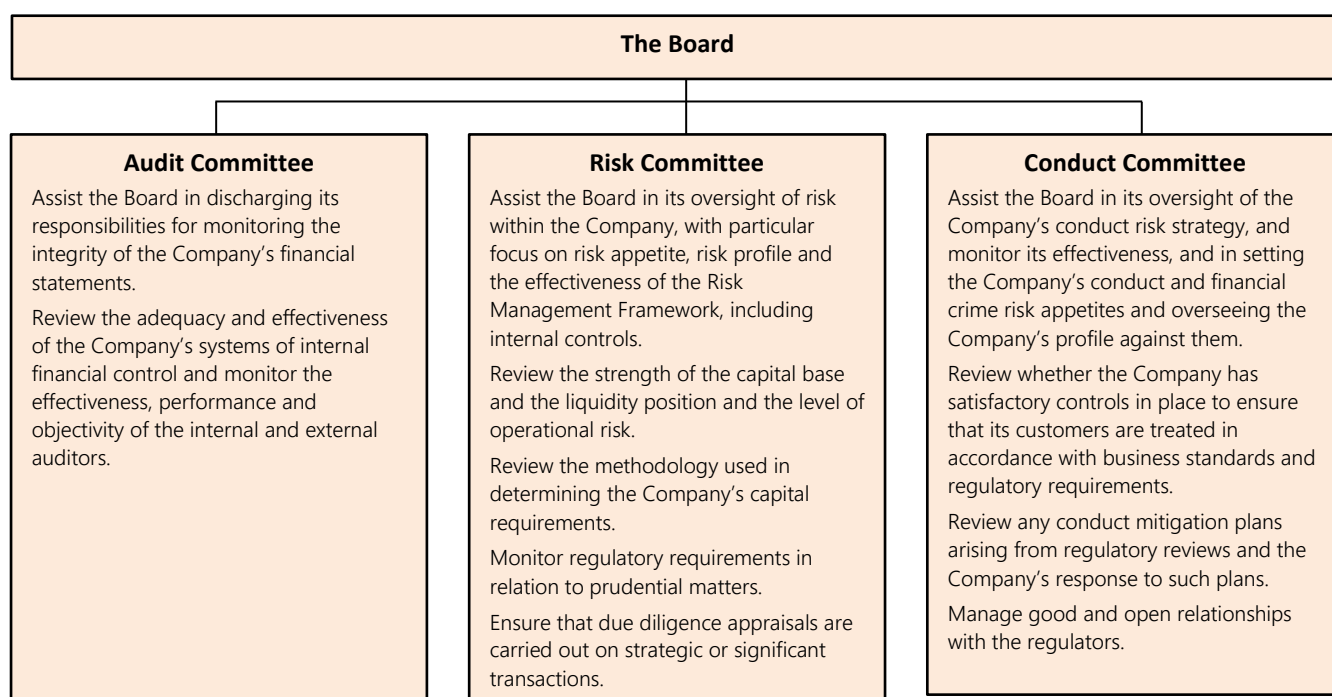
The Board

Audit Committee

Assist the Board in discharging its responsibilities for monitoring the integrity of the Company’s financial statements.

Review the adequacy and effectiveness of the Company’s systems of internal financial control and monitor the effectiveness, performance and objectivity of the internal and external auditors.

Risk Committee

Assist the Board in its oversight of risk within the Company, with particular focus on risk appetite, risk profile and the effectiveness of the Risk Management Framework, including internal controls.

Review the strength of the capital base and the liquidity position and the level of operational risk.

Review the methodology used in determining the Company’s capital requirements.

Monitor regulatory requirements in relation to prudential matters.

Ensure that due diligence appraisals are carried out on strategic or significant transactions.

Conduct Committee

Assist the Board in its oversight of the Company’s conduct risk strategy, and monitor its effectiveness, and in setting the Company’s conduct and financial crime risk appetites and overseeing the Company’s profile against them.

Review whether the Company has satisfactory controls in place to ensure that its customers are treated in accordance with business standards and regulatory requirements.

Review any conduct mitigation plans arising from regulatory reviews and the Company’s response to such plans.

Manage good and open relationships with the regulators.